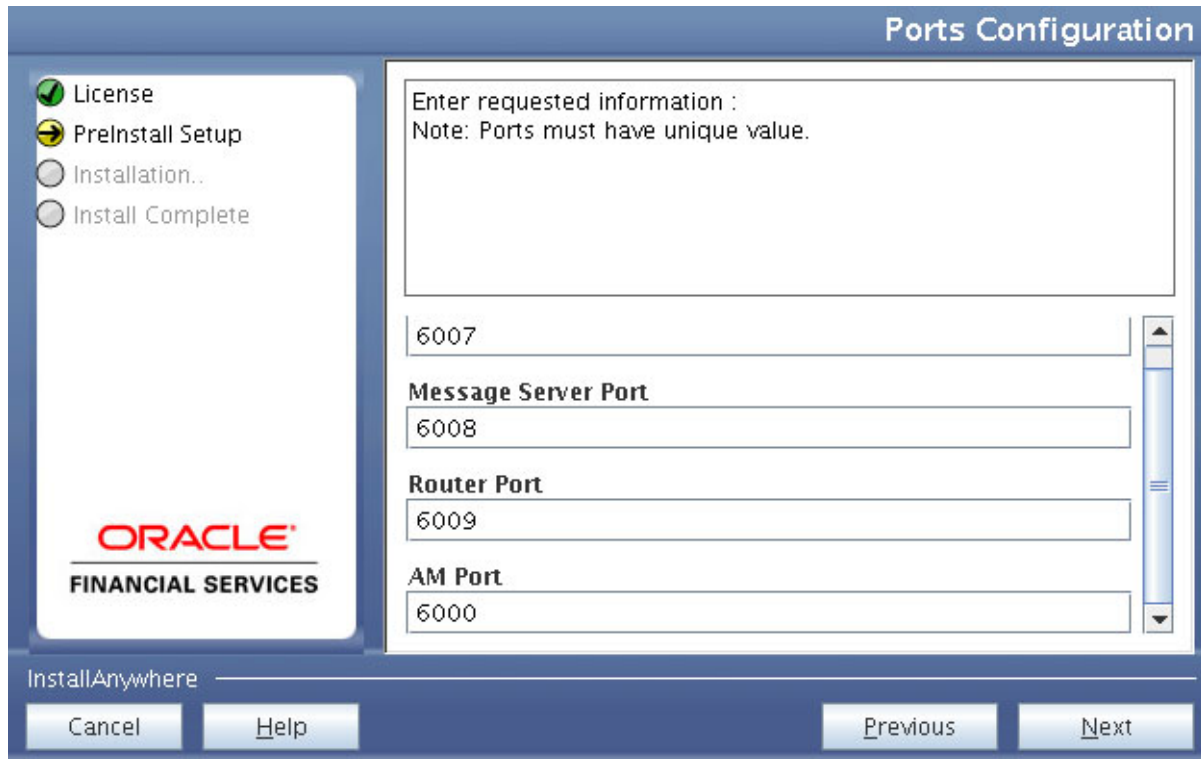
Ports Configuration

License
PreInstall Setup
Installation..
Install Complete

ORACLE
FINANCIAL SERVICES

Enter requested information :
Note: Ports must have unique value.

6007

Message Server Port
6008

Router Port
6009

AM Port
6000

InstallAnywhere

Cancel
Help
Previous
Next